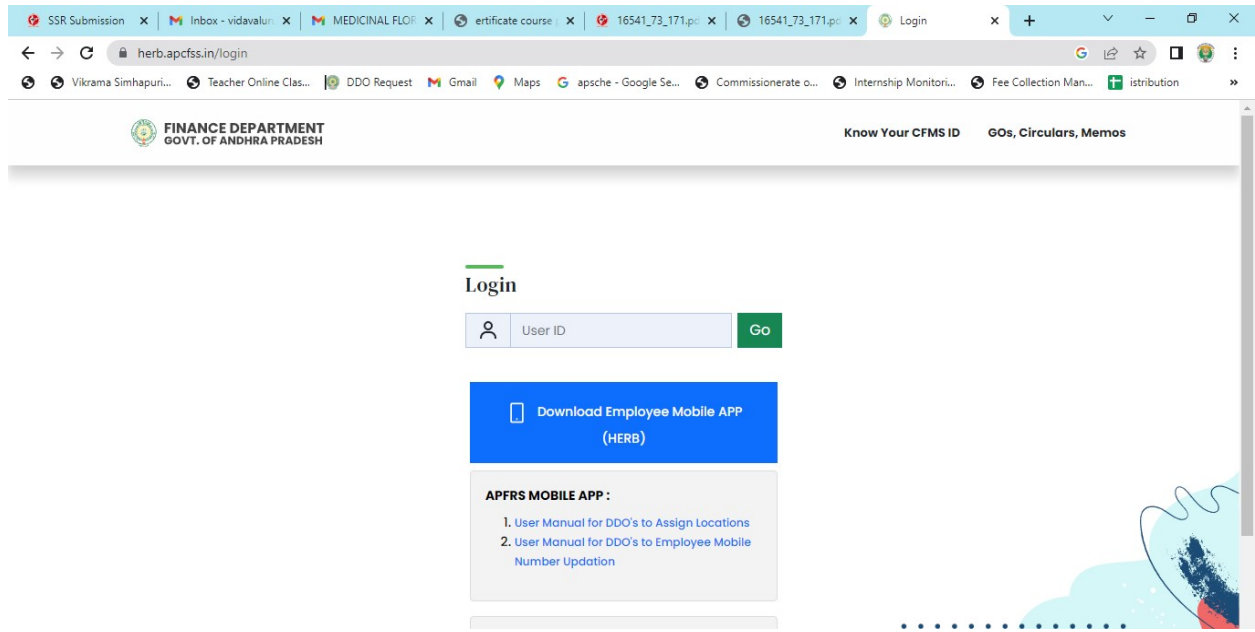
SSR Submission ×
Inbox - vidavalur ×
MEDICINAL FLOR ×
ertificate course ×
16541_73_171.pc ×
16541_73_171.pc ×
Login ×
+

herb.apcfss.in/login

Vikrama Simhapuri... Teacher Online Clas... DDO Request Gmail Maps apsche - Google Se... Commissionerate o... Internship Monitori... Fee Collection Man... istribution »

FINANCE DEPARTMENT
GOVT. OF ANDHRA PRADESH

Know Your CFMS ID
GOs, Circulars, Memos

Login

User ID
Go

Download Employee Mobile APP (HERB)

APFRS MOBILE APP :

1. User Manual for DDO's to Assign Locations
2. User Manual for DDO's to Employee Mobile Number Updation